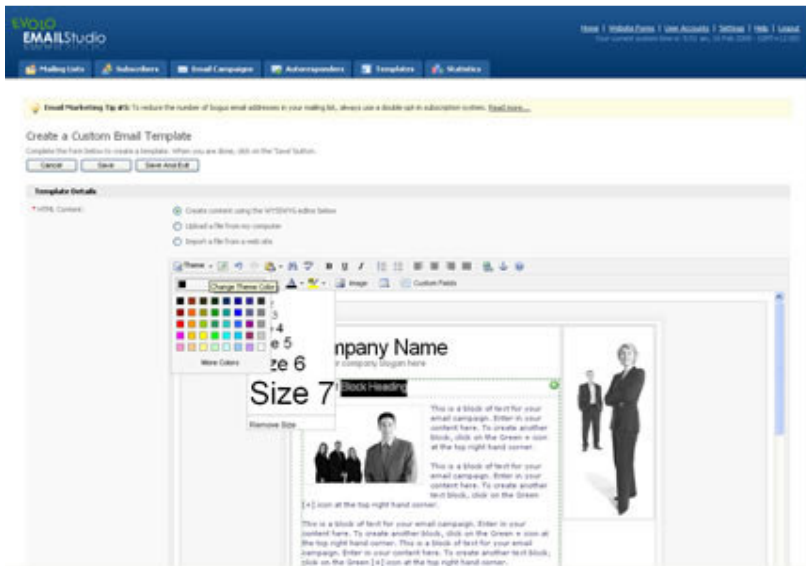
EVOLO EMAILStudio

Home | Website Forms | User Accounts | Settings | Help | Logout
Your current system time is: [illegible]

Mailing Lists | Subscribers | Email Campaigns | Autoresponders | Templates | Statistics

Email Marketing Tip #5: To reduce the number of bogus email addresses in your mailing list, always use a double opt-in subscription system. Read more...

Create a Custom Email Template

Complete the form below to create a template. When you are done, click on the 'Save' button.

Cancel | Save | Save And Exit

Template Details

* HTML Content:

Create content using the WYSIWYG editor below
Upload a file from my computer
Import a file from a web site

Theme | Change Theme Color | Image | Custom Fields

More Colors

3
4
e 5
ze 6
Size 7
Remove Size

mpany Name
r company slogan here

Block Heading

This is a block of text for your email campaign. Enter in your content here. To create another block, click on the Green + icon at the top right hand corner.

This is a block of text for your email campaign. Enter in your content here. To create another text block, click on the Green [+] icon at the top right hand corner.

This is a block of text for your email campaign. Enter in your content here. To create another block, click on the Green + icon at the top right hand corner. This is a block of text for your email campaign. Enter in your content here. To create another text block, click on the Green [+] icon at the top right hand corner.